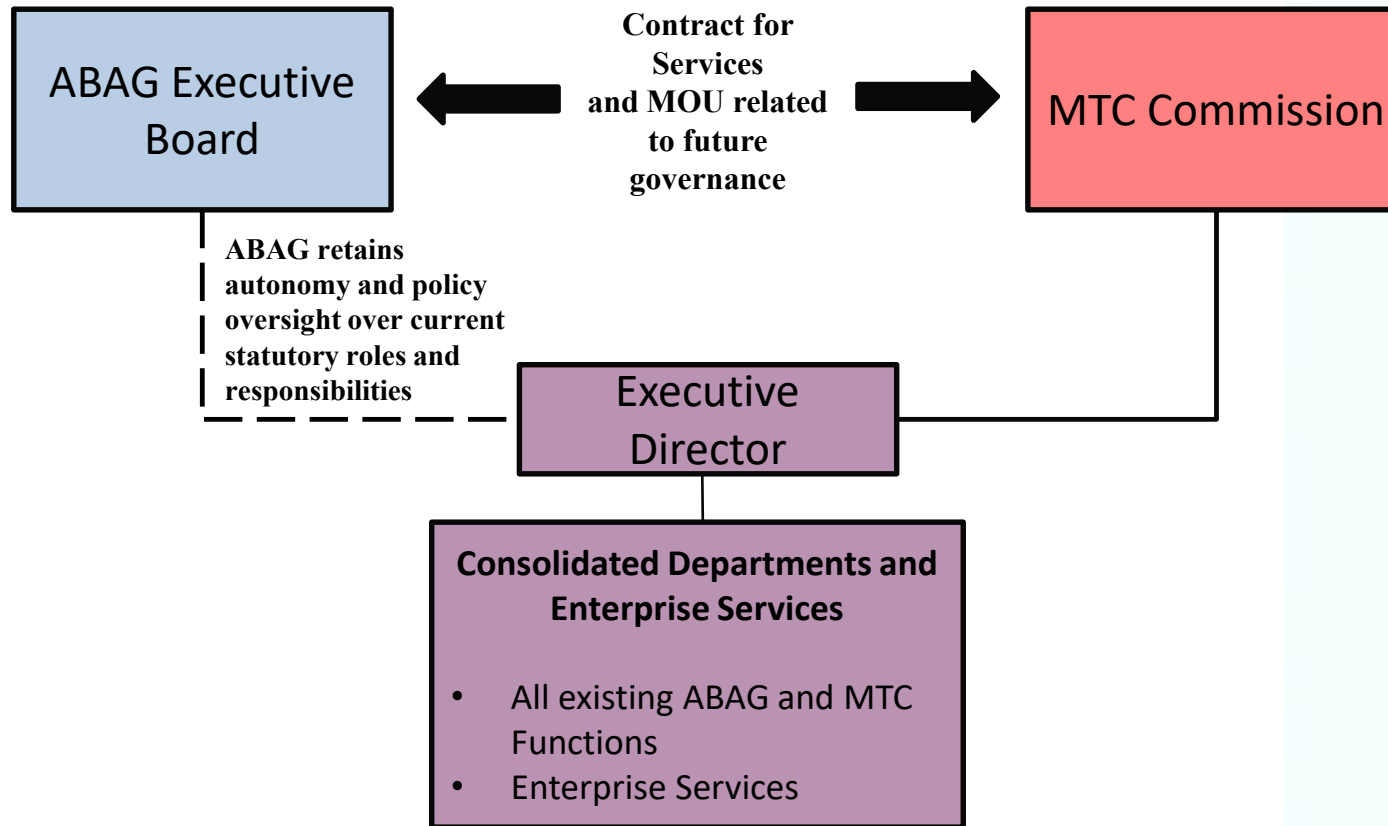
ABAG Executive Board

Contract for Services and MOU related to future governance

MTC Commission

ABAG retains autonomy and policy oversight over current statutory roles and responsibilities

Executive Director

Consolidated Departments and Enterprise Services

- All existing ABAG and MTC Functions
- Enterprise Services